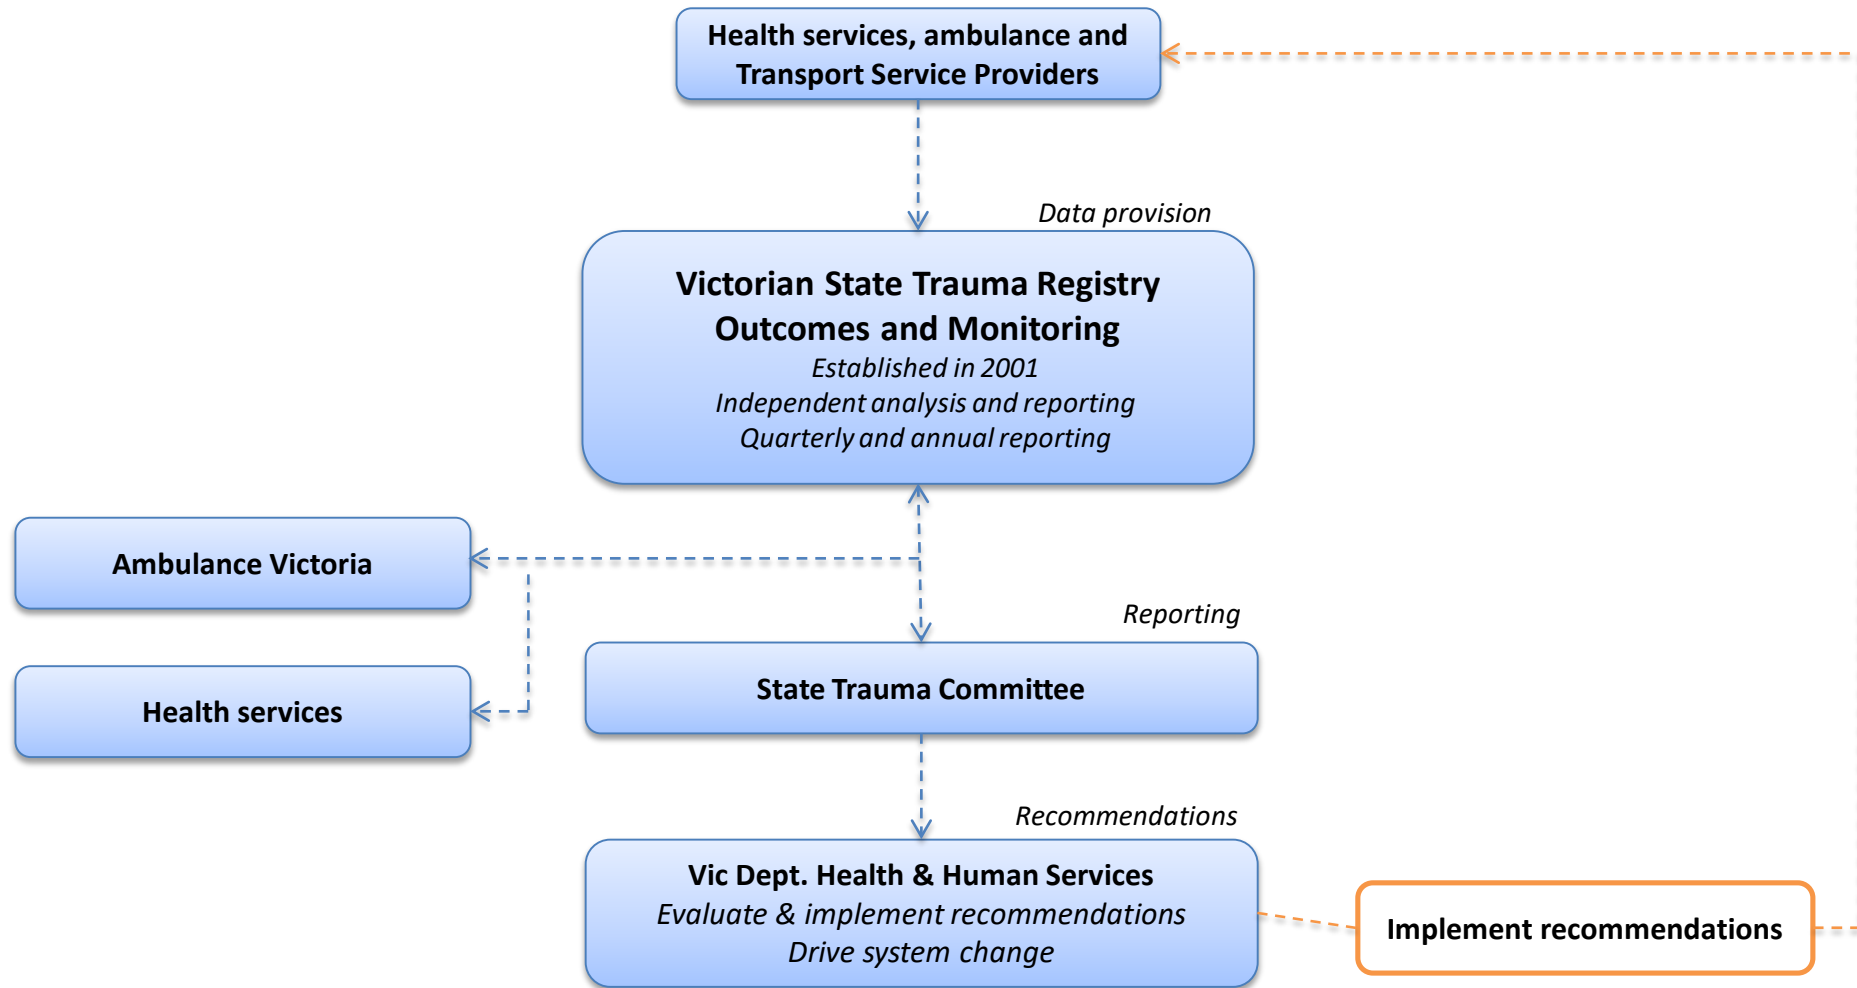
Health services, ambulance and Transport Service Providers

Data provision

Victorian State Trauma Registry
Outcomes and Monitoring
Established in 2001
Independent analysis and reporting
Quarterly and annual reporting

Ambulance Victoria

Health services

Reporting

State Trauma Committee

Recommendations

Vic Dept. Health & Human Services
Evaluate & implement recommendations
Drive system change

Implement recommendations